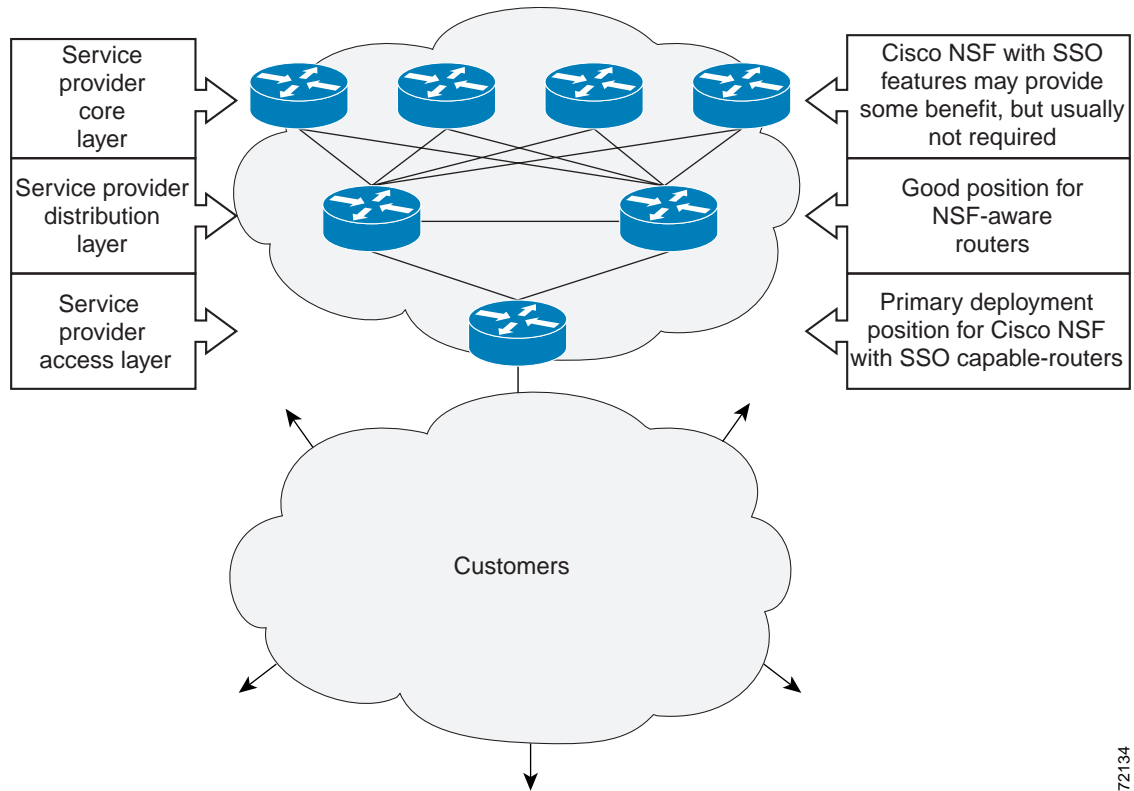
Service provider core layer

Service provider distribution layer

Service provider access layer

Cisco NSF with SSO features may provide some benefit, but usually not required

Good position for NSF-aware routers

Primary deployment position for Cisco NSF with SSO capable-routers

Customers

72134